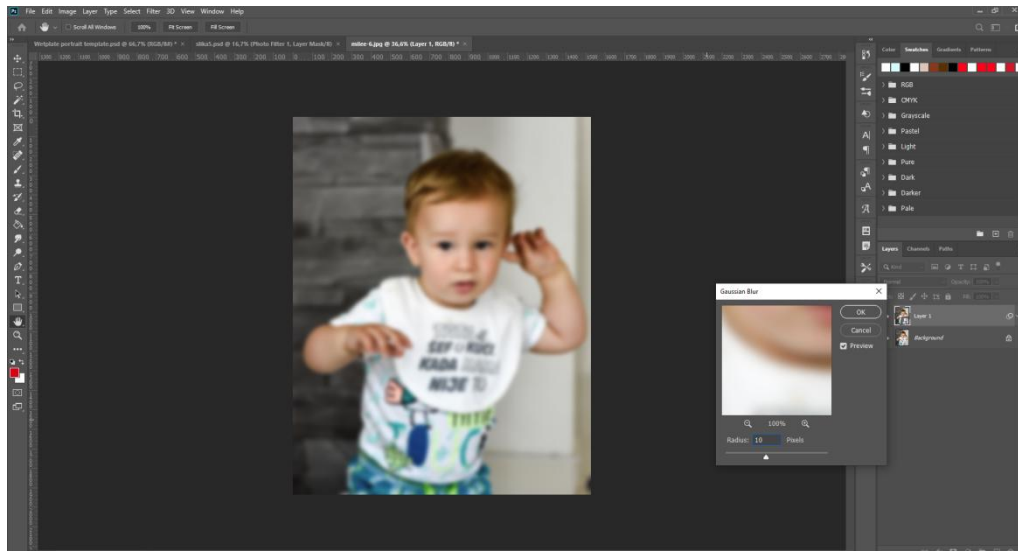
File Edit Image Layer Type Select Filter 3D View Window Help

Scroll All Windows 100% Fit Screen Fill Screen

Wetplate portrait template.psd @ 66,7% (RGB/8#) * × slika1.psd @ 16,7% (Photo Filter 1, Layer Mask/8) × milee-6.jpg @ 36,6% (Layer 1, RGB/8) * ×

Color Swatches Gradients Patterns

RGB
CMYK
Grayscale
Pastel
Light
Pure
Dark
Darker
Pale

Layers Channels Paths

Layer 1
Background

Gaussian Blur

OK
Cancel
Preview

100%

Radius: 10 Pixels